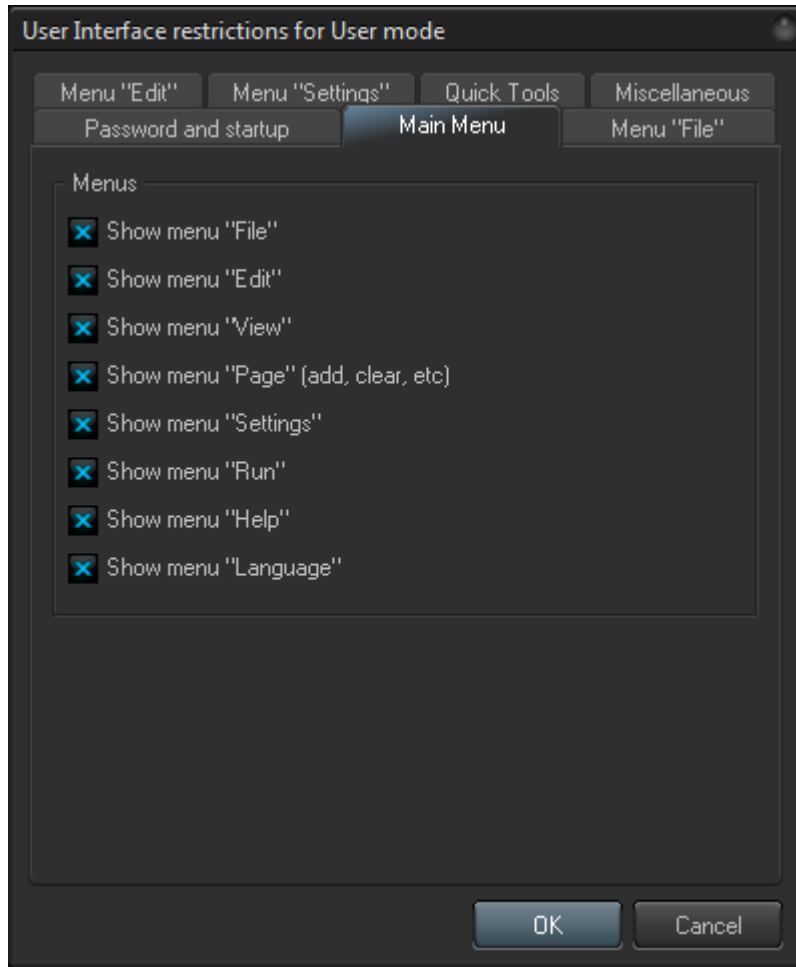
User Interface restrictions for User mode

Menu "Edit" Menu "Settings" Quick Tools Miscellaneous
Password and startup Main Menu Menu "File"

Menus

Show menu "File"
Show menu "Edit"
Show menu "View"
Show menu "Page" (add, clear, etc)
Show menu "Settings"
Show menu "Run"
Show menu "Help"
Show menu "Language"

OK Cancel